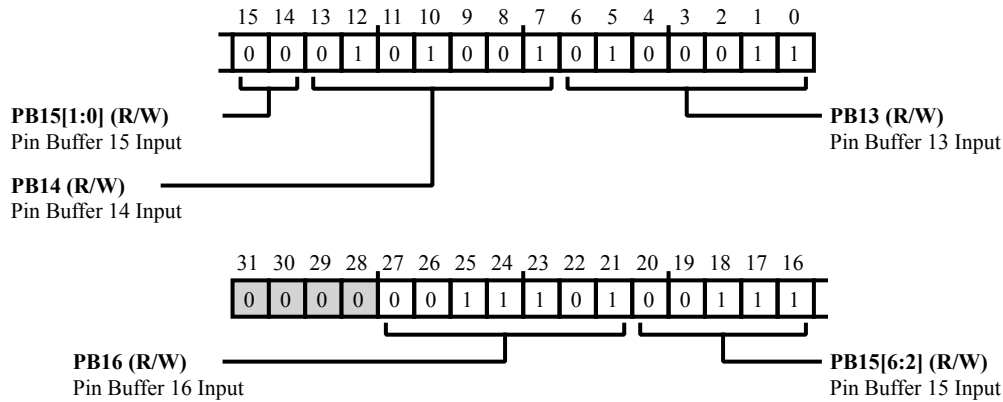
15 14 13 12 11 10 9 8 7 6 5 4 3 2 1 0

| 0 | 0 | 0 | 1 | 0 | 1 | 0 | 0 | 1 | 0 | 1 | 0 | 0 | 0 | 1 | 1 |
|---|---|---|---|---|---|---|---|---|---|---|---|---|---|---|---|

**PB15[1:0] (R/W)**
Pin Buffer 15 Input

**PB13 (R/W)**
Pin Buffer 13 Input

**PB14 (R/W)**
Pin Buffer 14 Input

31 30 29 28 27 26 25 24 23 22 21 20 19 18 17 16

| 0 | 0 | 0 | 0 | 0 | 0 | 1 | 1 | 1 | 0 | 1 | 0 | 0 | 1 | 1 | 1 |
|---|---|---|---|---|---|---|---|---|---|---|---|---|---|---|---|

**PB16 (R/W)**
Pin Buffer 16 Input

**PB15[6:2] (R/W)**
Pin Buffer 15 Input